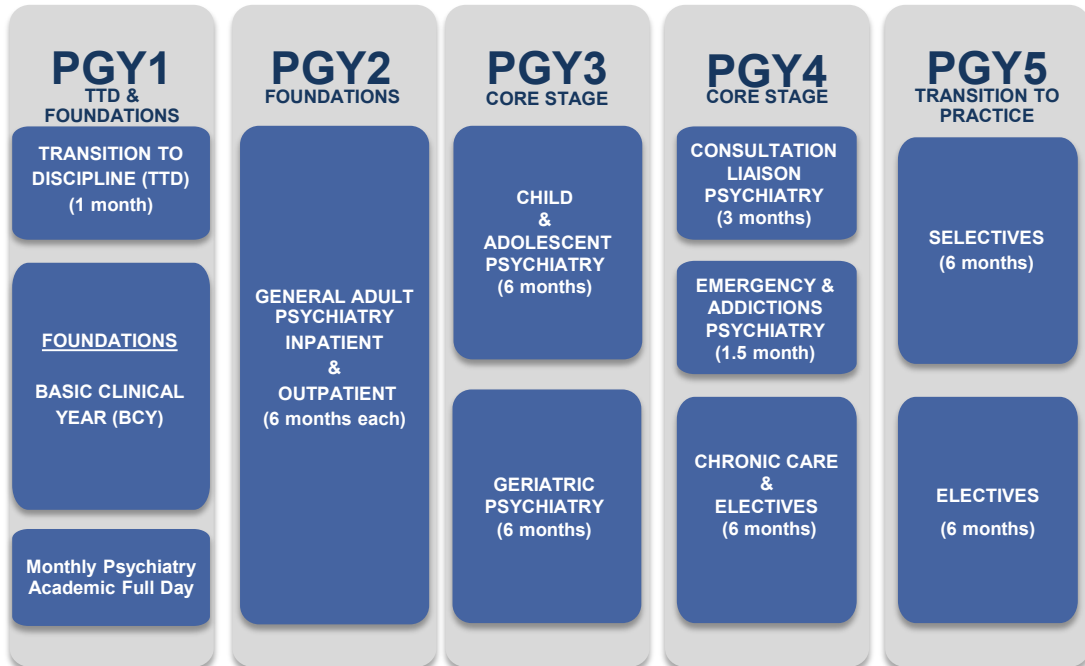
PGY1
TTD & FOUNDATIONS

TRANSITION TO DISCIPLINE (TTD)
(1 month)

FOUNDATIONS

BASIC CLINICAL YEAR (BCY)

Monthly Psychiatry Academic Full Day

PGY2
FOUNDATIONS

GENERAL ADULT PSYCHIATRY INPATIENT & OUTPATIENT
(6 months each)

PGY3
CORE STAGE

CHILD & ADOLESCENT PSYCHIATRY
(6 months)

GERIATRIC PSYCHIATRY
(6 months)

PGY4
CORE STAGE

CONSULTATION LIAISON PSYCHIATRY
(3 months)

EMERGENCY & ADDICTIONS PSYCHIATRY
(1.5 month)

CHRONIC CARE & ELECTIVES
(6 months)

PGY5
TRANSITION TO PRACTICE

SELECTIVES
(6 months)

ELECTIVES
(6 months)